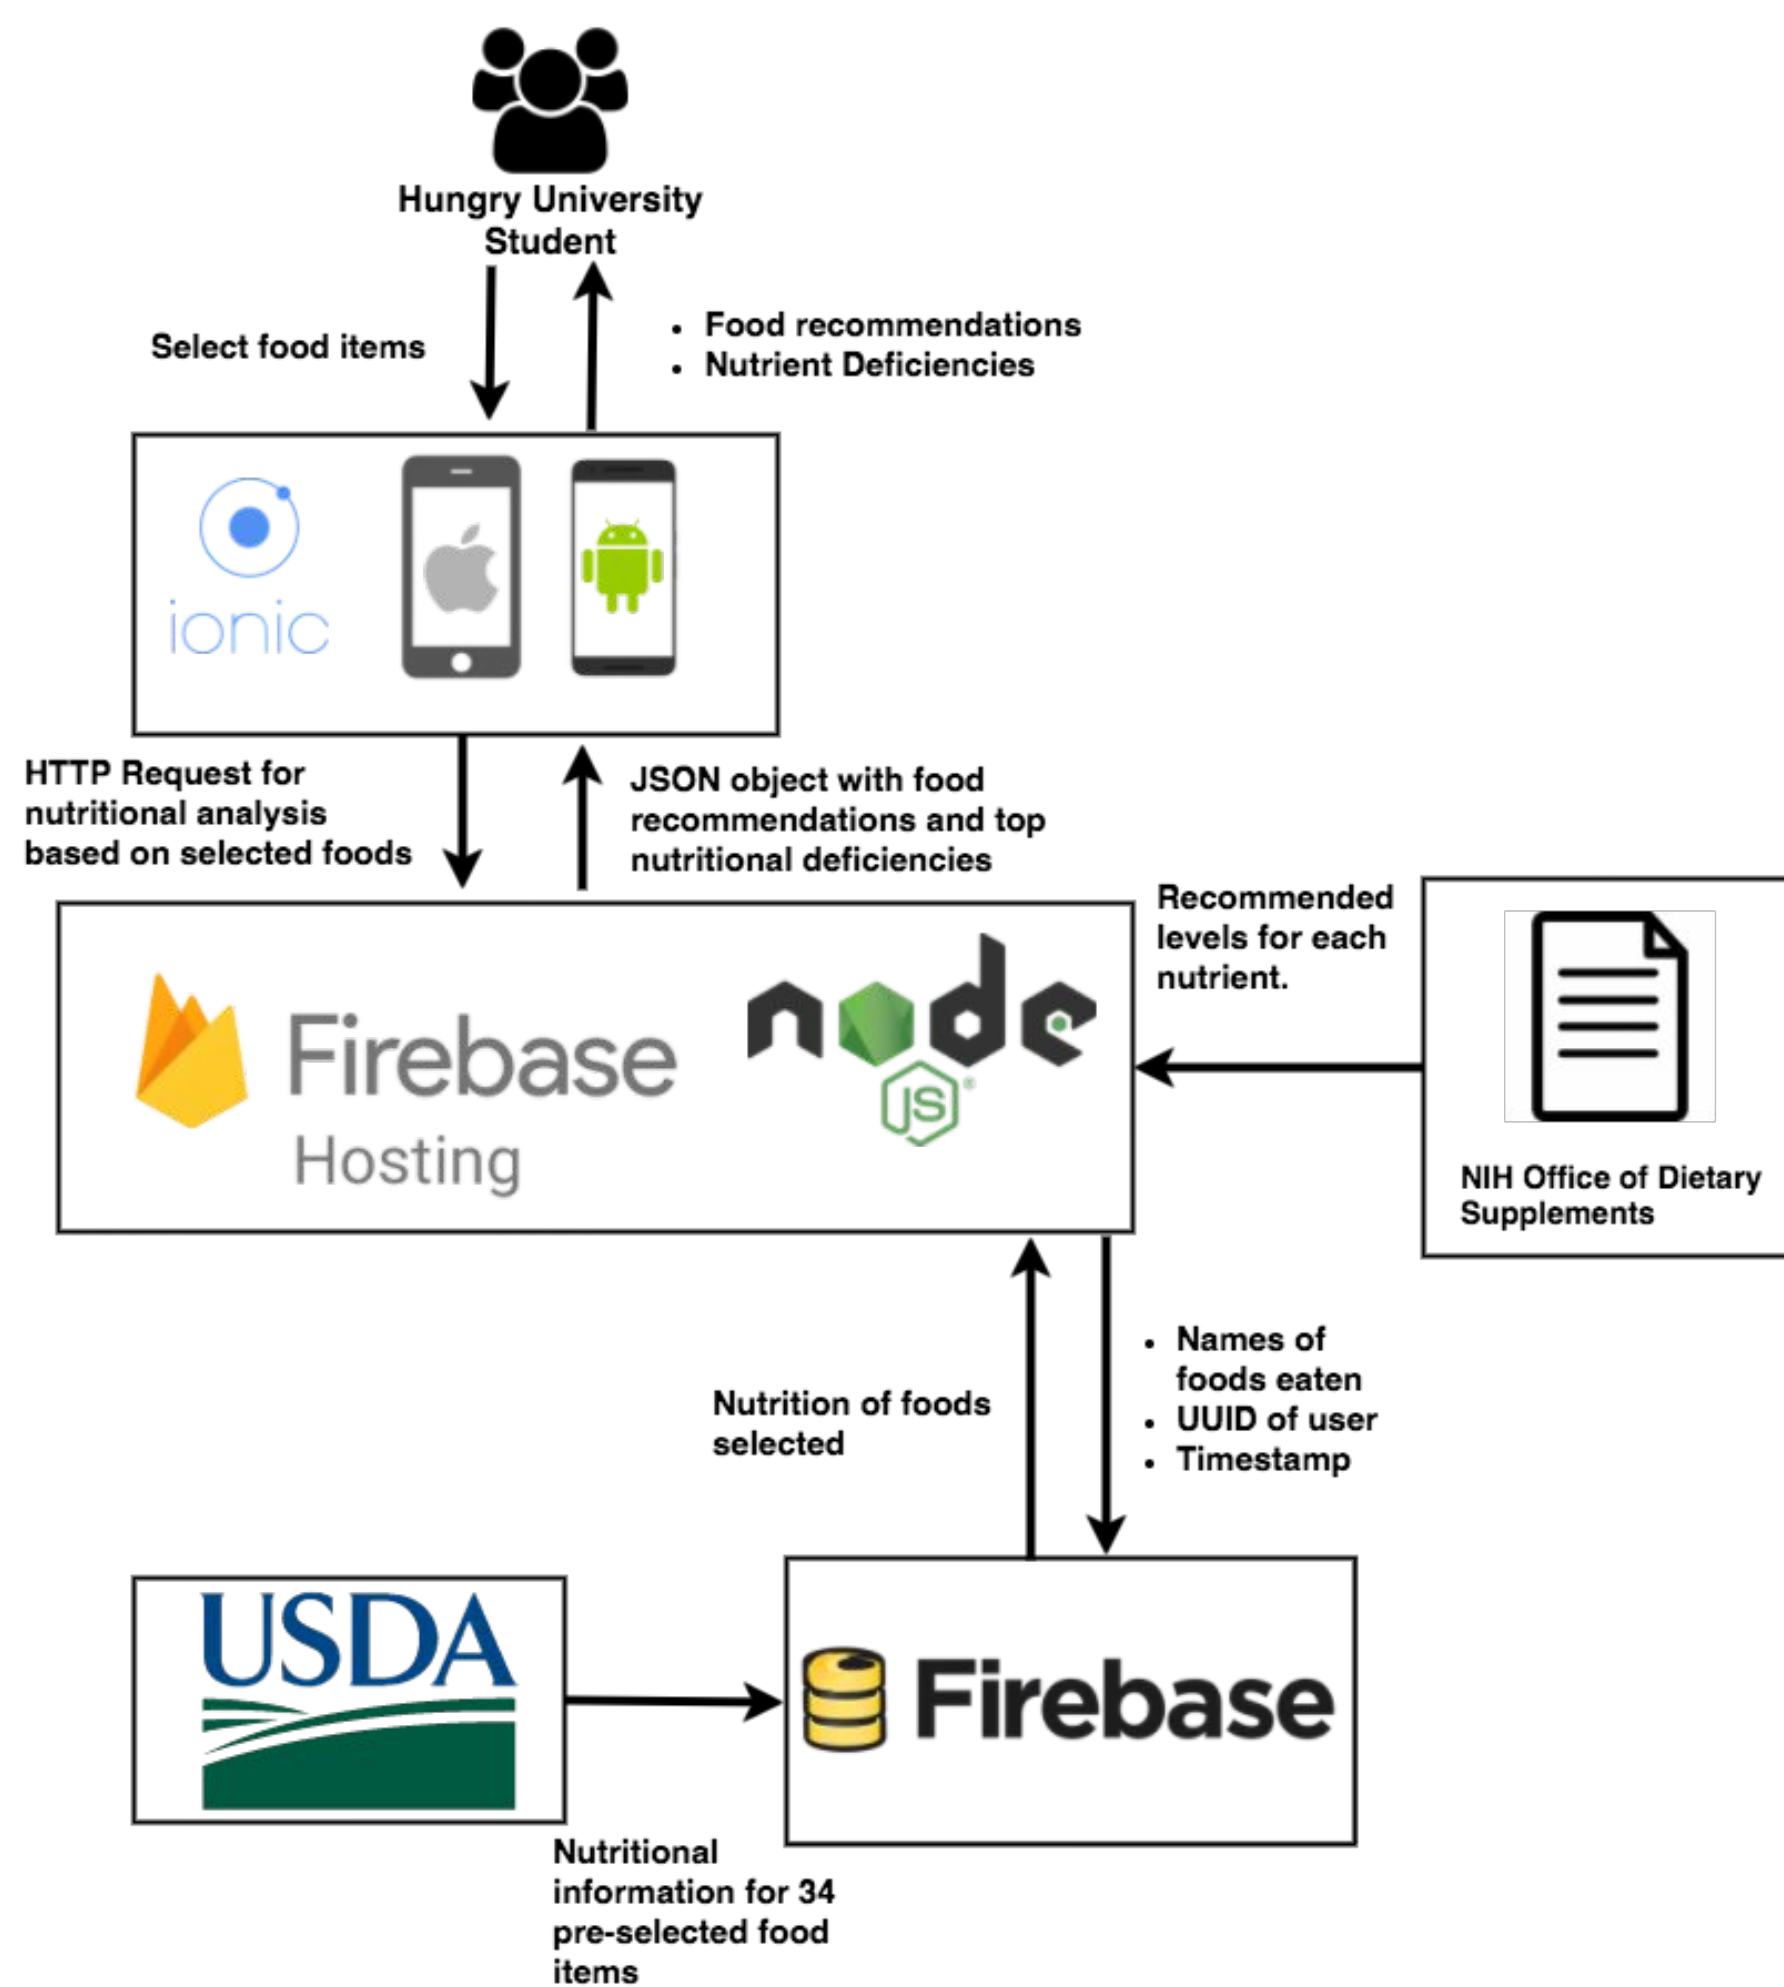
Hungry University Student

Select food items

• Food recommendations
• Nutrient Deficiencies

ionic

HTTP Request for nutritional analysis based on selected foods

JSON object with food recommendations and top nutritional deficiencies

Recommended levels for each nutrient.

Firebase Hosting

node JS

NIH Office of Dietary Supplements

Nutrition of foods selected

• Names of foods eaten
• UUID of user
• Timestamp

USDA

Firebase

Nutritional information for 34 pre-selected food items